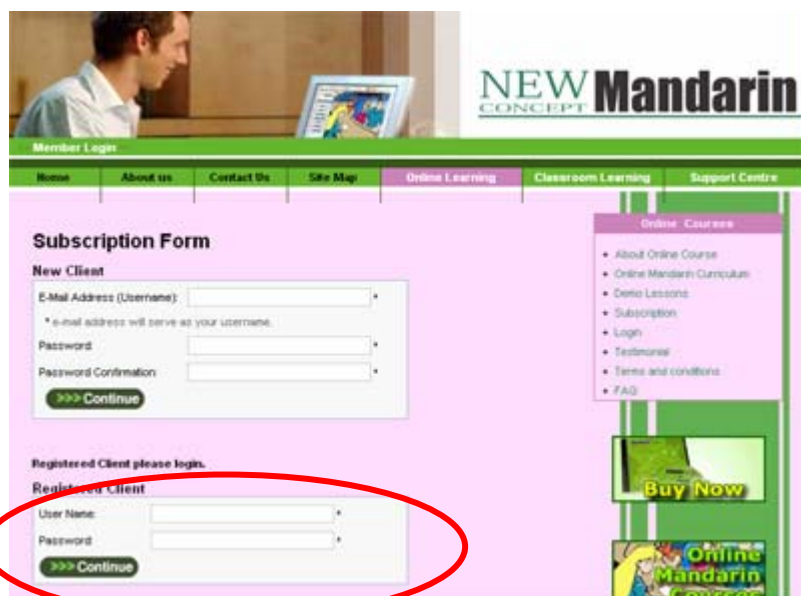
NEW CONCEPT Mandarin

Member Login

Home | About us | Contact Us | Site Map | Online Learning | Classroom Learning | Support Centre

Subscription Form

New Client

E-Mail Address (Username): *

* e-mail address will serve as your username.

Password: *

Password Confirmation: *

>>> Continue

Registered Client please login.

Registered Client

User Name: *

Password: *

>>> Continue

Online Courses

- About Online Course
- Online Mandarin Curriculum
- Demo Lessons
- Subscription
- Login
- Testimonial
- Terms and conditions
- FAQ

Buy Now

Online Mandarin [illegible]